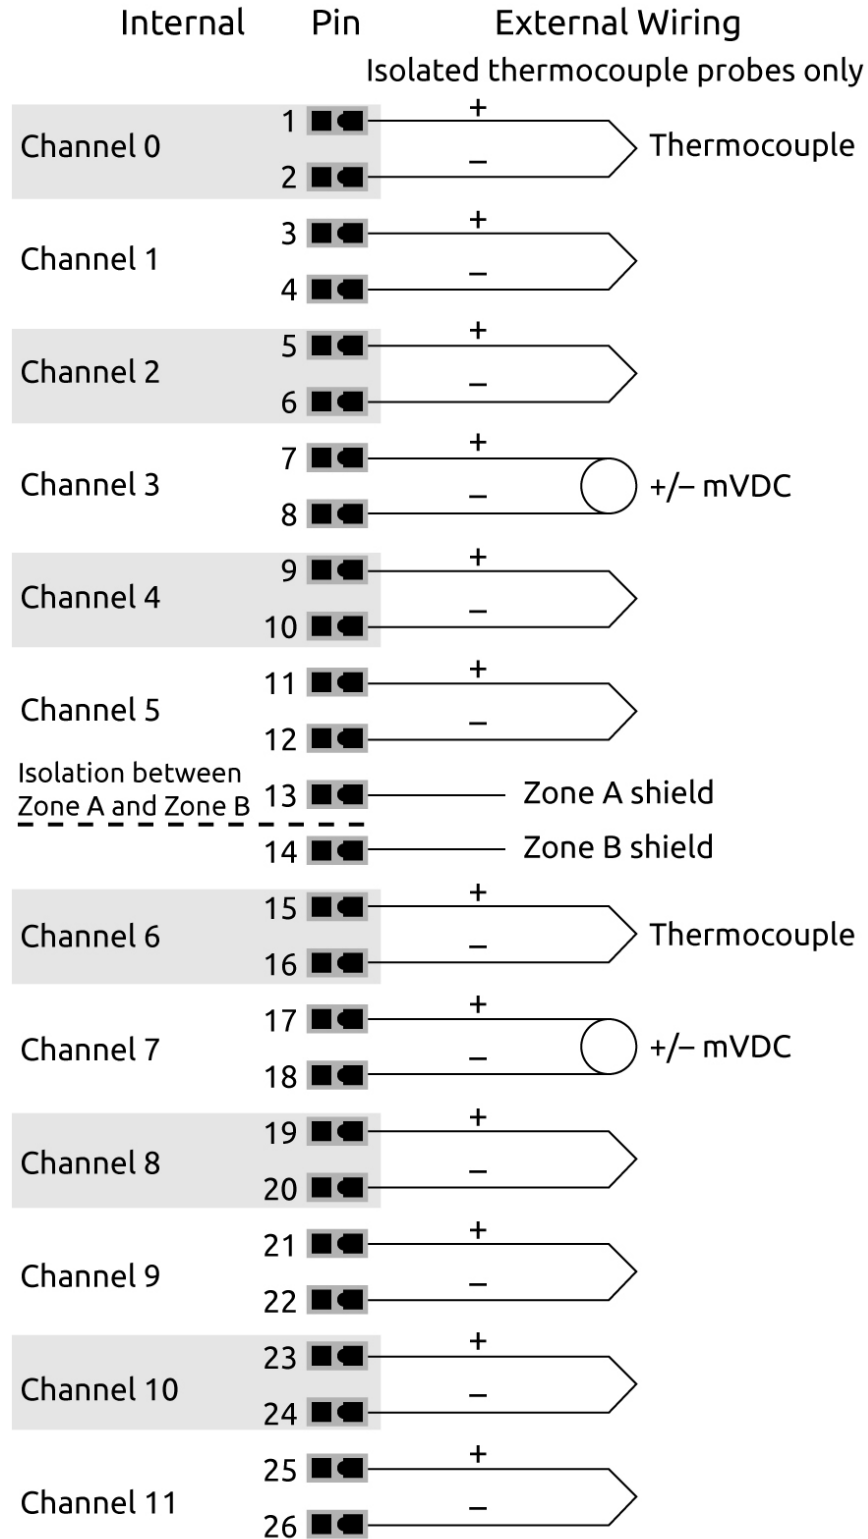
Internal Pin External Wiring
Isolated thermocouple probes only

Channel 0 1 + 2 – Thermocouple

Channel 1 3 + 4 –

Channel 2 5 + 6 –

Channel 3 7 + 8 – +/– mVDC

Channel 4 9 + 10 –

Channel 5 11 + 12 –

Isolation between Zone A and Zone B 13 Zone A shield

14 Zone B shield

Channel 6 15 + 16 – Thermocouple

Channel 7 17 + 18 – +/– mVDC

Channel 8 19 + 20 –

Channel 9 21 + 22 –

Channel 10 23 + 24 –

Channel 11 25 + 26 –